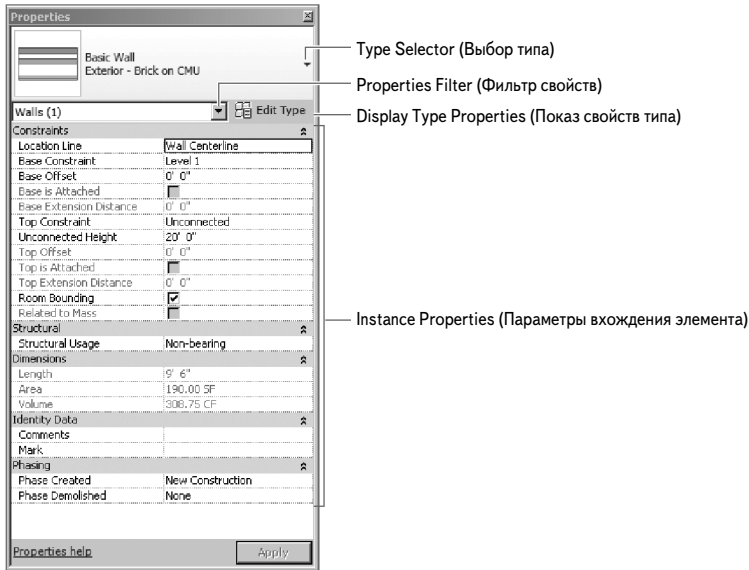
Properties

Basic Wall
Exterior - Brick on CMU

Type Selector (Выбор типа)

Properties Filter (Фильтр свойств)

Walls (1)

Edit Type

Display Type Properties (Показ свойств типа)

| Constraints | |
|---|---|
| Location Line | Wall Centerline |
| Base Constraint | Level 1 |
| Base Offset | 0' 0" |
| Base is Attached | |
| Base Extension Distance | 0' 0" |
| Top Constraint | Unconnected |
| Unconnected Height | 20' 0" |
| Top Offset | 0' 0" |
| Top is Attached | |
| Top Extension Distance | 0' 0" |
| Room Bounding | ✓ |
| Related to Mass | |
| Structural | |
| Structural Usage | Non-bearing |
| Dimensions | |
| Length | 9' 6" |
| Area | 190.00 SF |
| Volume | 308.75 CF |
| Identity Data | |
| Comments | |
| Mark | |
| Phasing | |
| Phase Created | New Construction |
| Phase Demolished | None |

Instance Properties (Параметры вхождения элемента)

Properties help

Apply